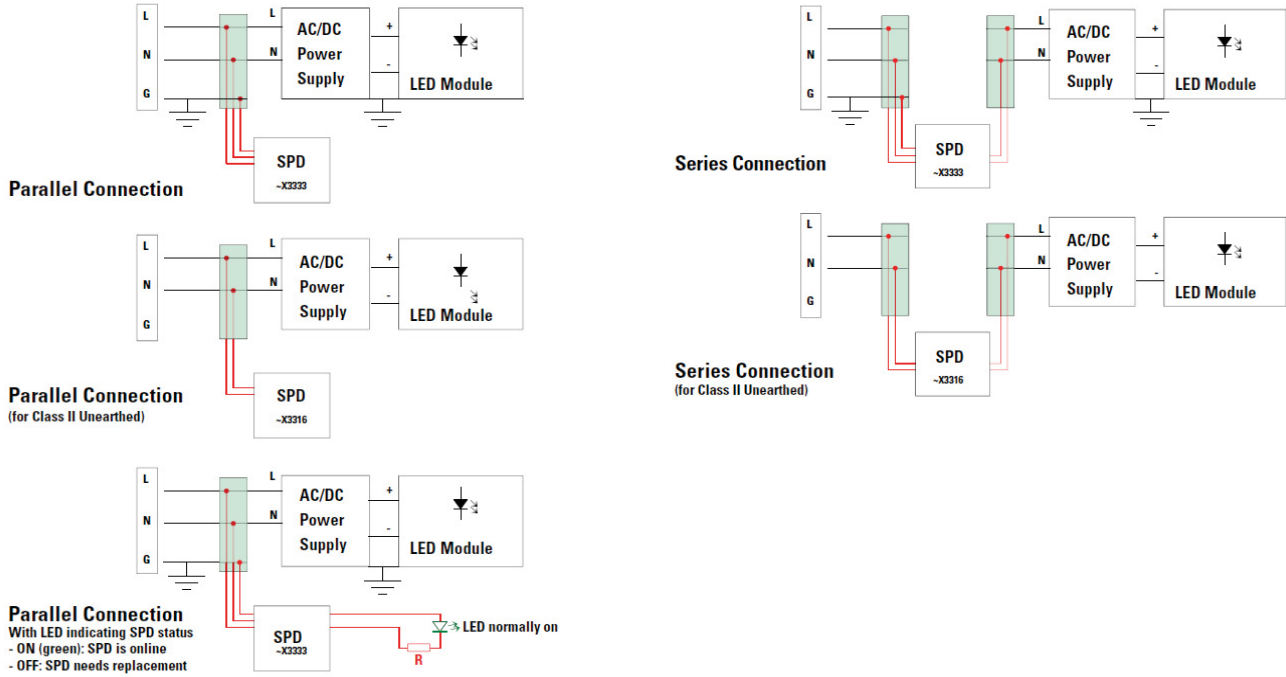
L
N
G
L
N
AC/DC Power Supply
+
-
LED Module
SPD
~X3333
Parallel Connection

L
N
G
L
N
AC/DC Power Supply
+
-
LED Module
SPD
~X3316
Parallel Connection
(for Class II Unearthed)

L
N
G
L
N
AC/DC Power Supply
+
-
LED Module
SPD
~X3333
LED normally on
R
Parallel Connection
With LED indicating SPD status
- ON (green): SPD is online
- OFF: SPD needs replacement

L
N
G
L
N
AC/DC Power Supply
+
-
LED Module
SPD
~X3333
Series Connection

L
N
G
L
N
AC/DC Power Supply
+
-
LED Module
SPD
~X3316
Series Connection
(for Class II Unearthed)